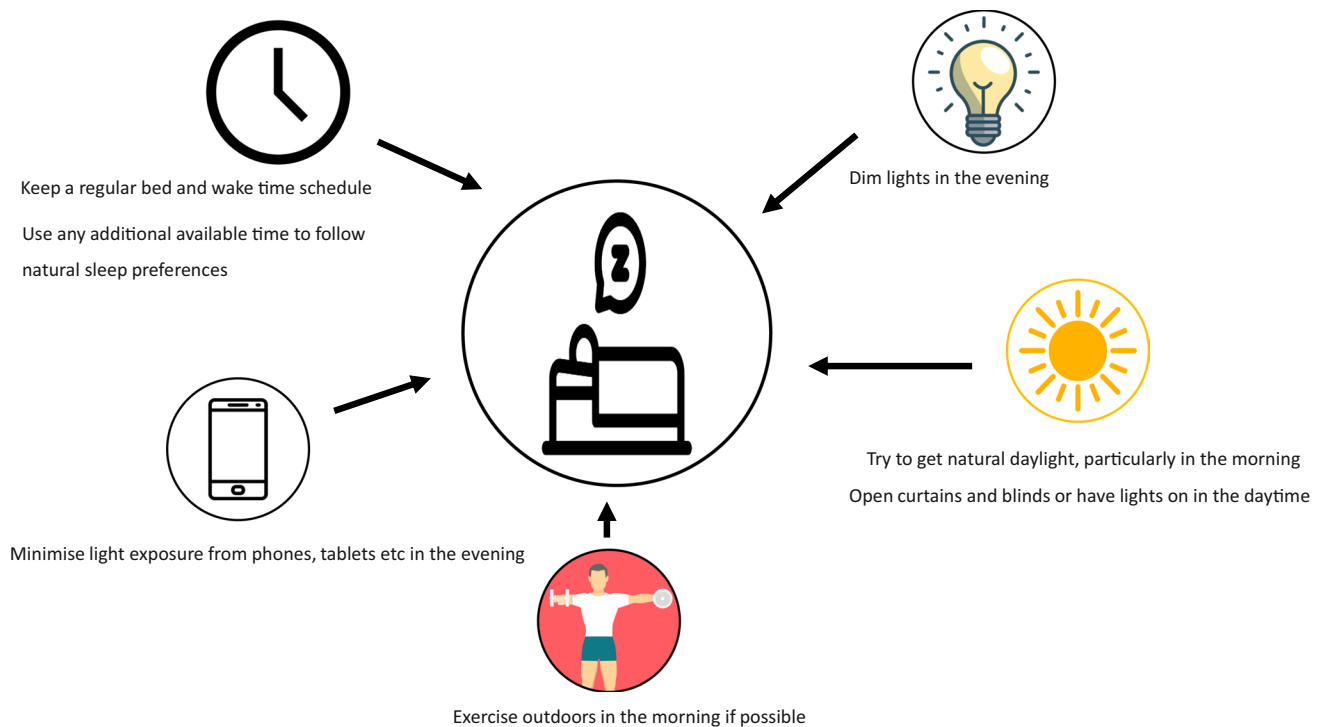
Keep a regular bed and wake time schedule

Use any additional available time to follow natural sleep preferences

Dim lights in the evening

Try to get natural daylight, particularly in the morning

Open curtains and blinds or have lights on in the daytime

Minimise light exposure from phones, tablets etc in the evening

Exercise outdoors in the morning if possible